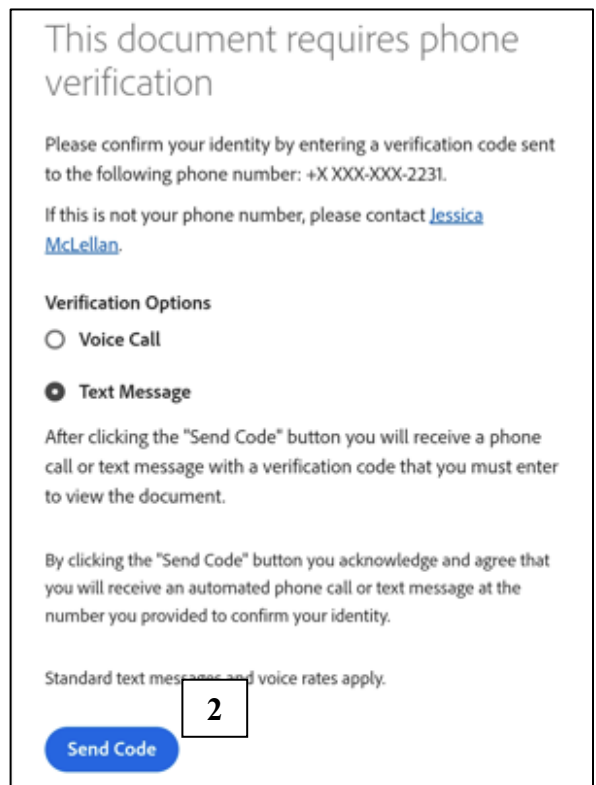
This document requires phone verification

Please confirm your identity by entering a verification code sent to the following phone number: +X XXX-XXX-2231.

If this is not your phone number, please contact Jessica McLellan.

Verification Options

Voice Call

Text Message

After clicking the "Send Code" button you will receive a phone call or text message with a verification code that you must enter to view the document.

By clicking the "Send Code" button you acknowledge and agree that you will receive an automated phone call or text message at the number you provided to confirm your identity.

Standard text messages and voice rates apply.

2

Send Code